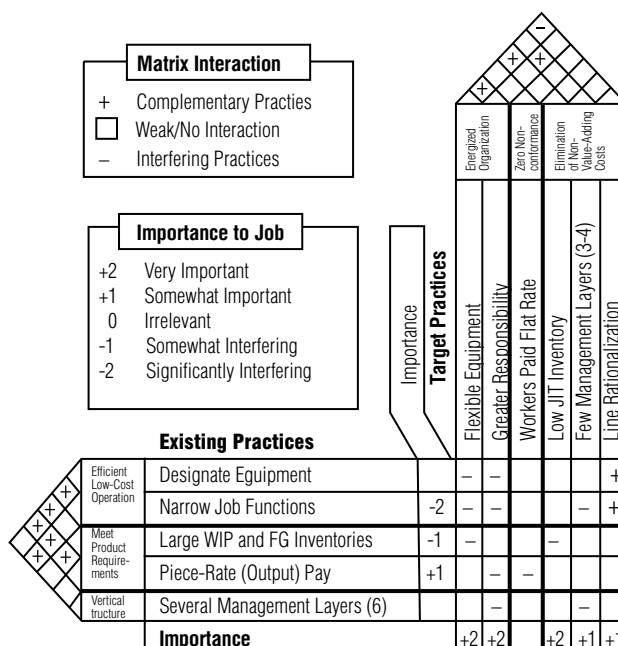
Matrix Interaction

+ Complementary Practies
Weak/No Interaction
– Interfering Practices

Importance to Job

+2 Very Important
+1 Somewhat Important
0 Irrelevant
-1 Somewhat Interfering
-2 Significantly Interfering

Energized Organization
Zero Non-conformance
Elimination of Non-Value-Adding Costs

Importance
Target Practices
Flexible Equipment
Greater Responsibility
Workers Paid Flat Rate
Low JIT Inventory
Few Management Layers (3-4)
Line Rationalization

Existing Practices

| | | | | | | | | | |
|---|---|---|---|---|---|---|---|---|---|
| Efficient Low-Cost Operation | Designate Equipment | | – | – | | | | + |
| | Narrow Job Functions | -2 | – | – | | | – | + |
| Meet Product Requirements | Large WIP and FG Inventories | -1 | – | | | – | | |
| | Piece-Rate (Output) Pay | +1 | | – | – | | | |
| Vertical tructure | Several Management Layers (6) | | | – | | | – | |
| | Importance | | +2 | +2 | | +2 | +1 | +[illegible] |

+ + + + + + + + + +
–